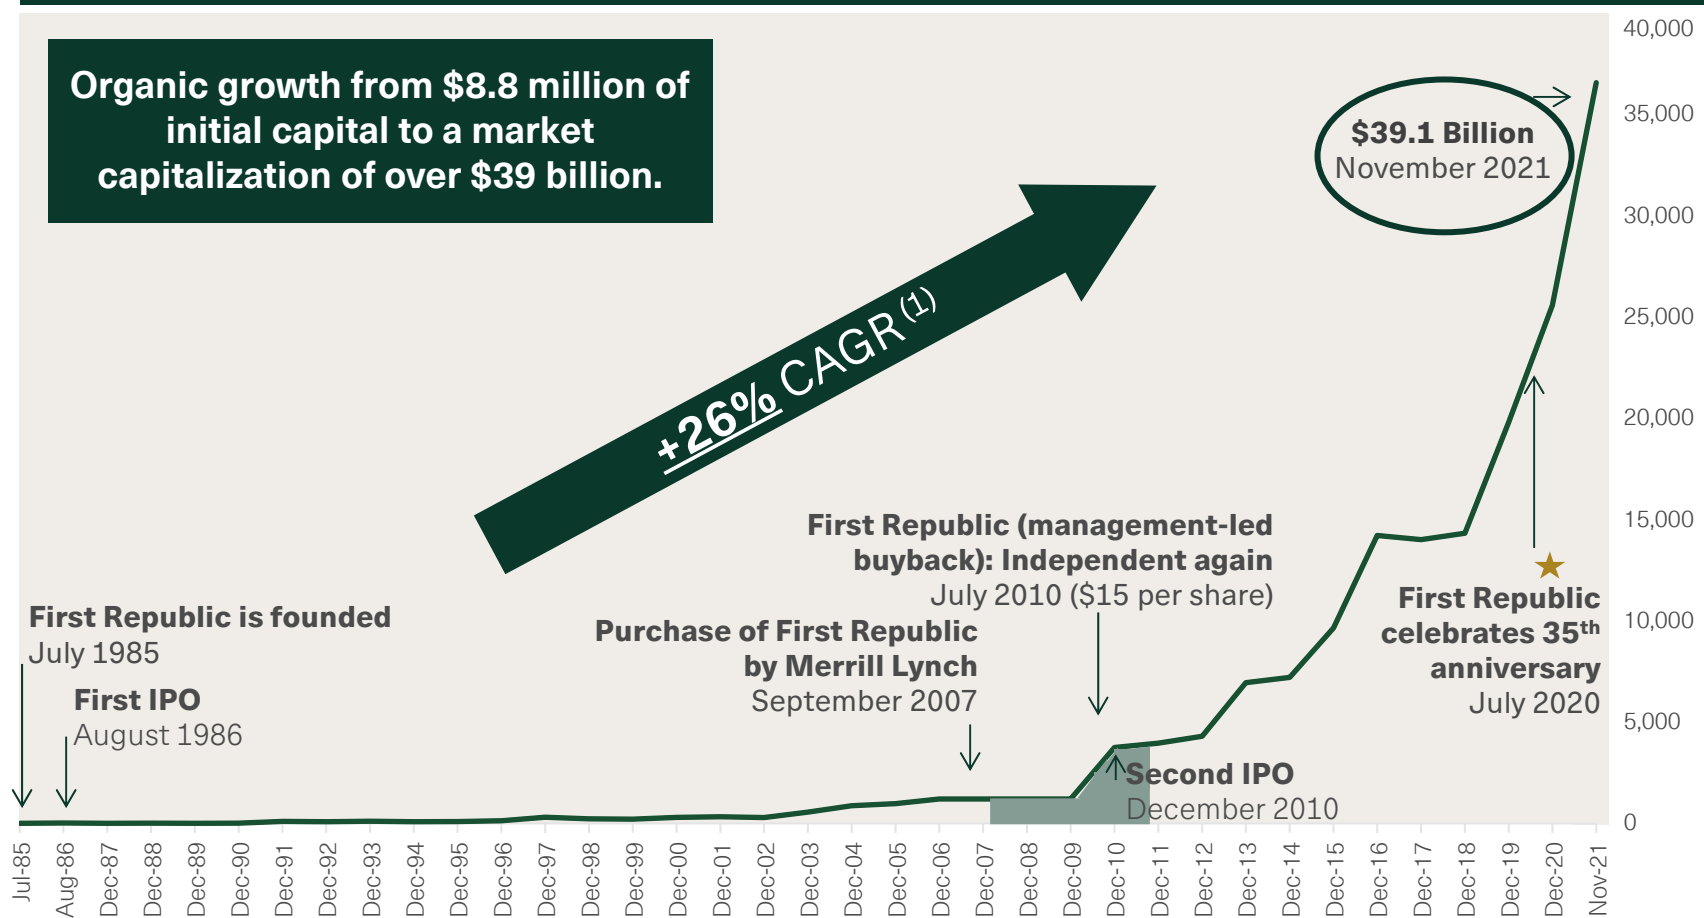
Organic growth from \$8.8 million of initial capital to a market capitalization of over \$39 billion.

+26% CAGR$^{(1)}$

\$39.1 Billion
November 2021

40,000
35,000
30,000
25,000
20,000
15,000
10,000
5,000
0

First Republic (management-led buyback): Independent again
July 2010 (\$15 per share)

First Republic celebrates 35$^{th}$ anniversary
July 2020

First Republic is founded
July 1985

First IPO
August 1986

Purchase of First Republic by Merrill Lynch
September 2007

Second IPO
December 2010

Jul-85 Aug-86 Dec-87 Dec-88 Dec-89 Dec-90 Dec-91 Dec-92 Dec-93 Dec-94 Dec-95 Dec-96 Dec-97 Dec-98 Dec-99 Dec-00 Dec-01 Dec-02 Dec-03 Dec-04 Dec-05 Dec-06 Dec-07 Dec-08 Dec-09 Dec-10 Dec-11 Dec-12 Dec-13 Dec-14 Dec-15 Dec-16 Dec-17 Dec-18 Dec-19 Dec-20 Nov-21